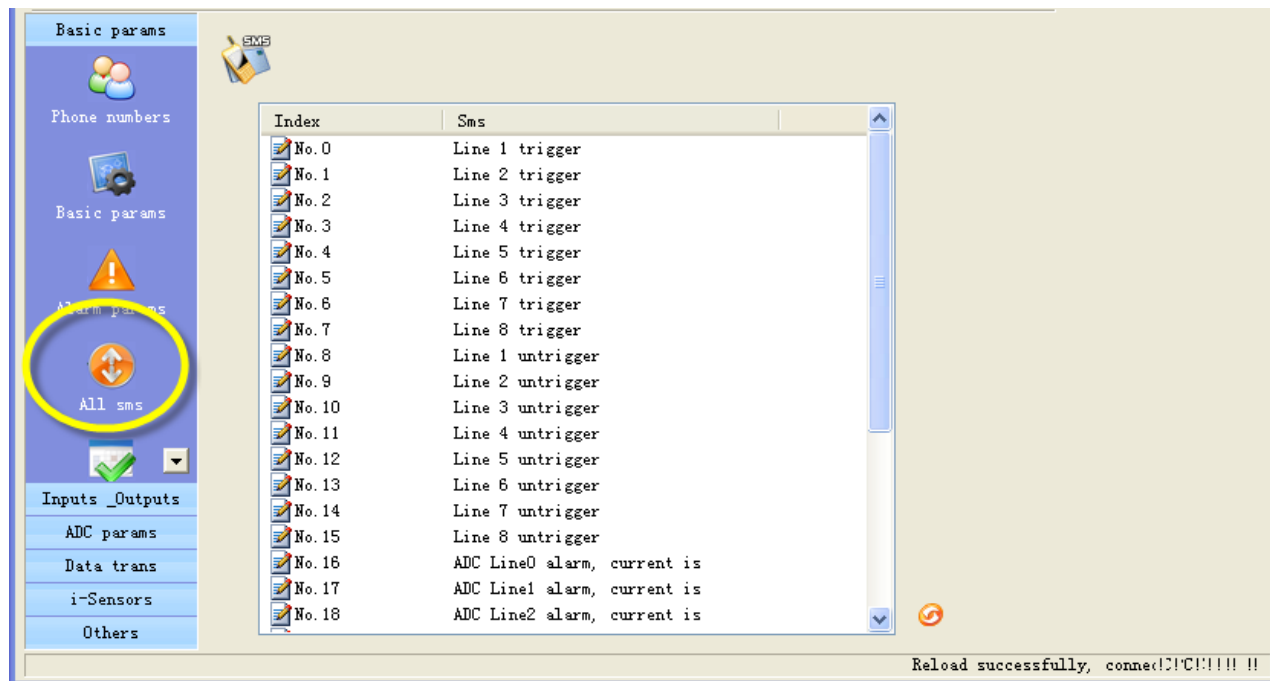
Basic params

Phone numbers

Basic params

Alarm params

All sms

Inputs _Outputs

ADC params

Data trans

i-Sensors

Others

SMS

| Index | Sms |
|---|---|
| No.0 | Line 1 trigger |
| No.1 | Line 2 trigger |
| No.2 | Line 3 trigger |
| No.3 | Line 4 trigger |
| No.4 | Line 5 trigger |
| No.5 | Line 6 trigger |
| No.6 | Line 7 trigger |
| No.7 | Line 8 trigger |
| No.8 | Line 1 untrigger |
| No.9 | Line 2 untrigger |
| No.10 | Line 3 untrigger |
| No.11 | Line 4 untrigger |
| No.12 | Line 5 untrigger |
| No.13 | Line 6 untrigger |
| No.14 | Line 7 untrigger |
| No.15 | Line 8 untrigger |
| No.16 | ADC Line0 alarm, current is |
| No.17 | ADC Line1 alarm, current is |
| No.18 | ADC Line2 alarm, current is |

Reload successfully, conne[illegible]